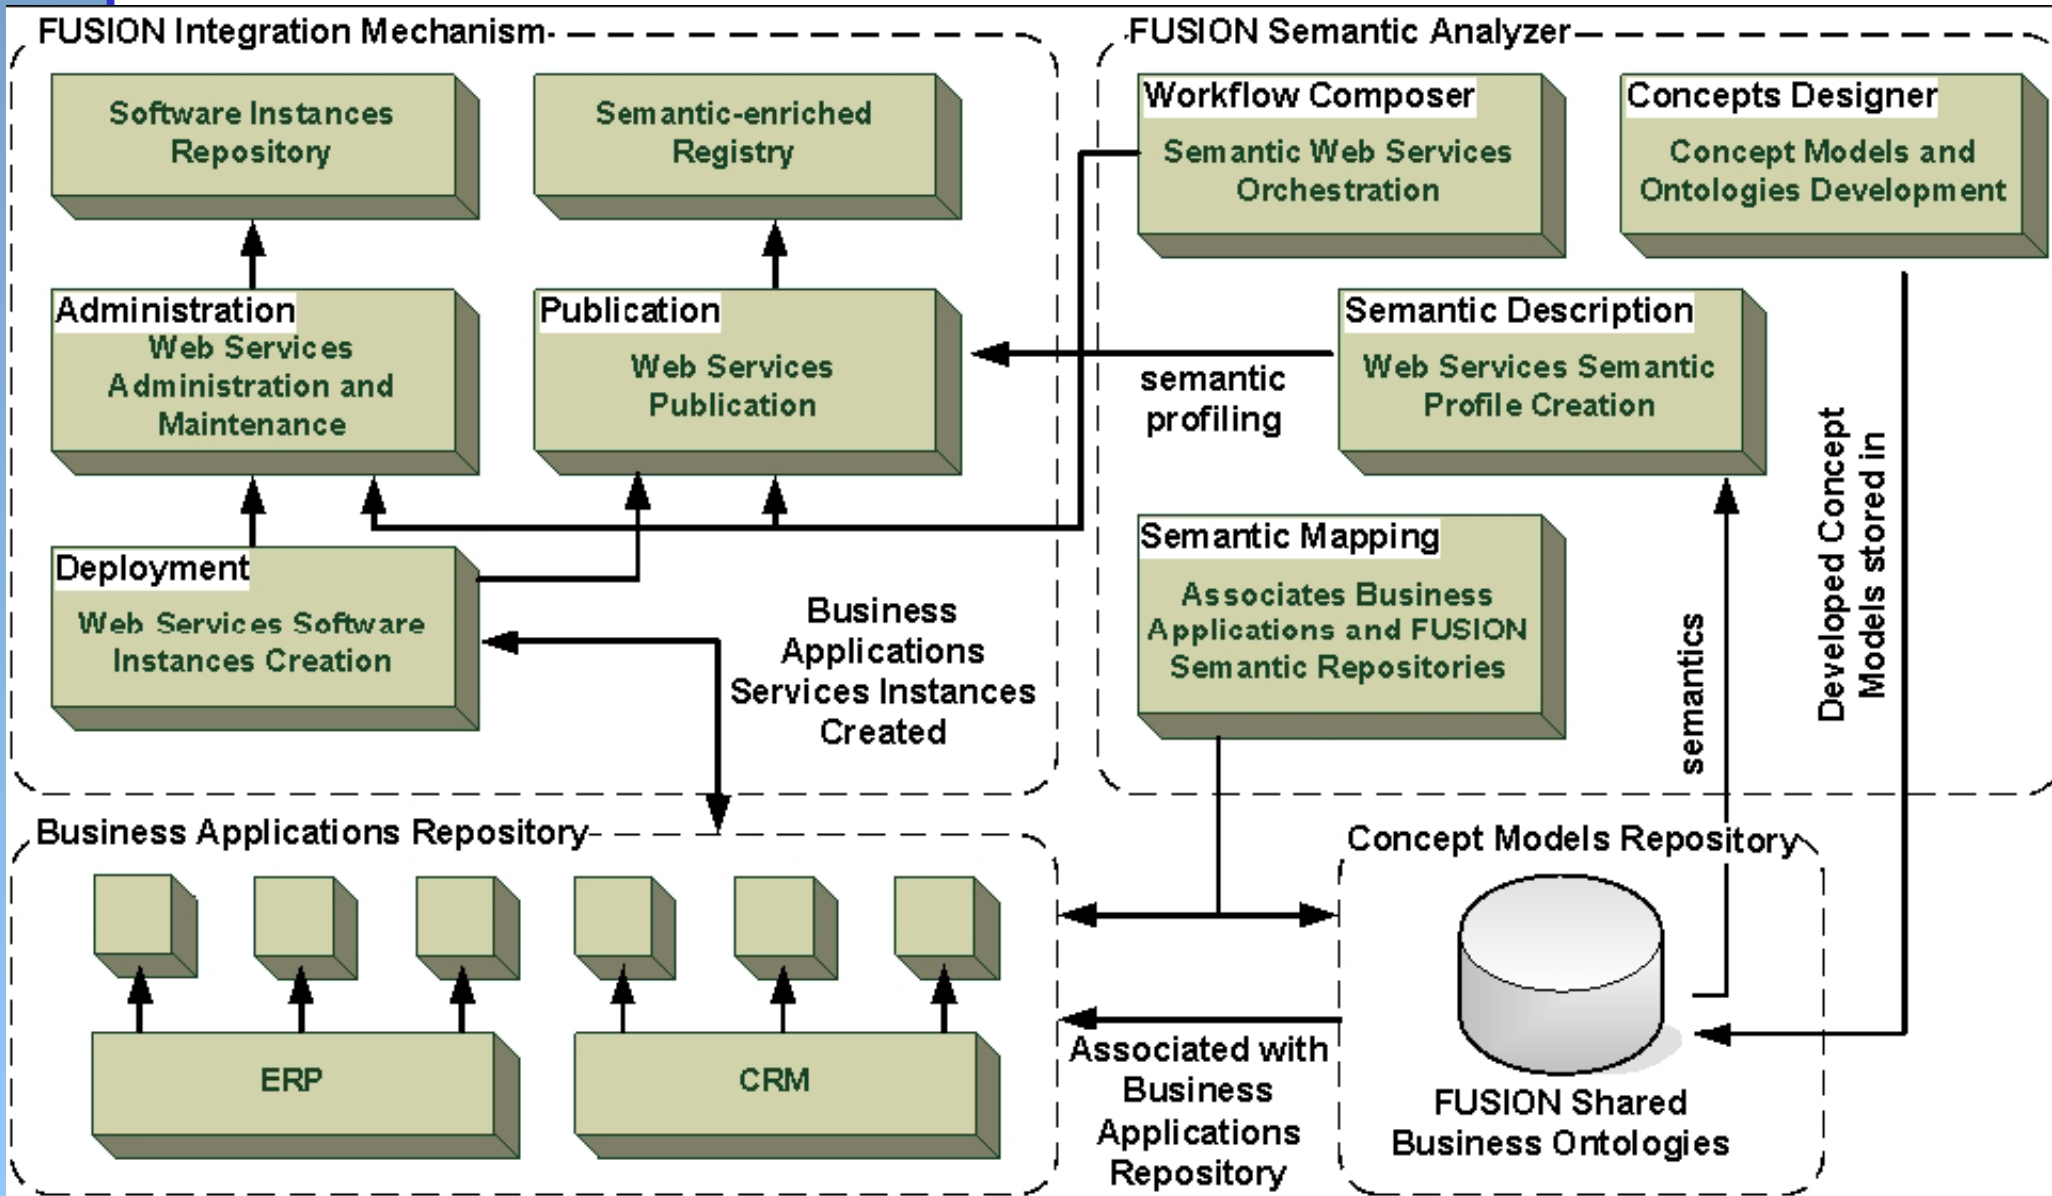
FUSION Integration Mechanism

Software Instances Repository

Semantic-enriched Registry

Administration
Web Services Administration and Maintenance

Publication
Web Services Publication

Deployment
Web Services Software Instances Creation

Business Applications Services Instances Created

FUSION Semantic Analyzer

Workflow Composer
Semantic Web Services Orchestration

Concepts Designer
Concept Models and Ontologies Development

semantic profiling

Semantic Description
Web Services Semantic Profile Creation

Semantic Mapping
Associates Business Applications and FUSION Semantic Repositories

semantics

Developed Concept Models stored in

Business Applications Repository

ERP

CRM

Associated with Business Applications Repository

Concept Models Repository

FUSION Shared Business Ontologies